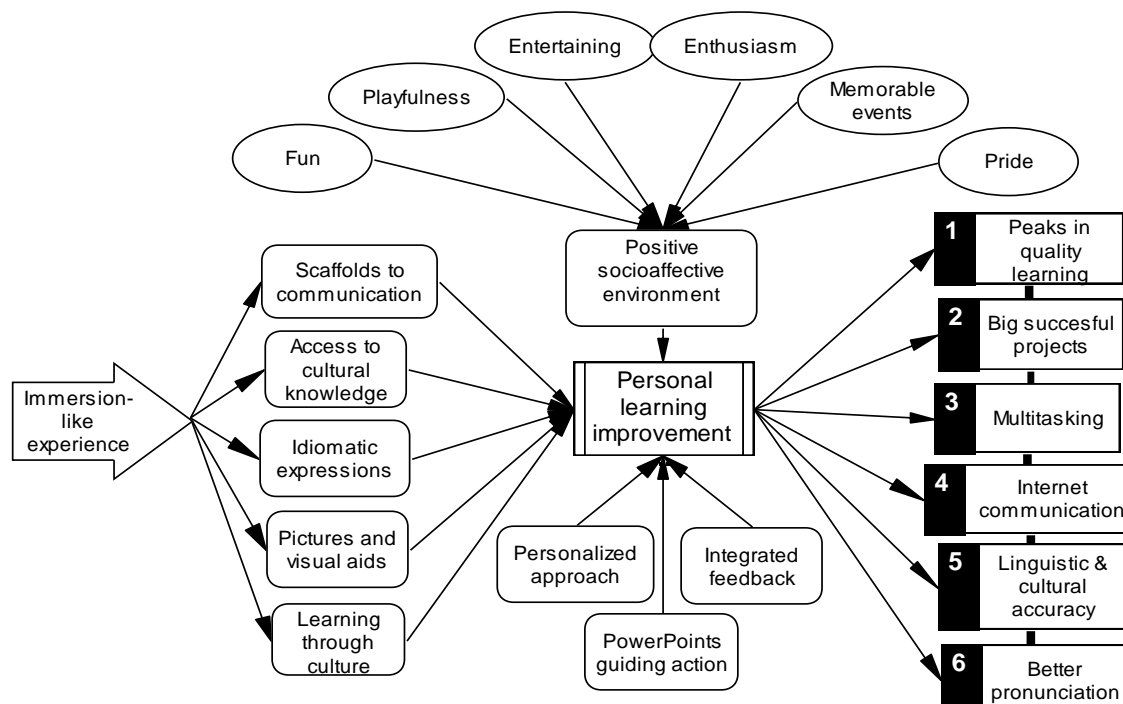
Entertaining

Enthusiasm

Playfulness

Memorable events

Fun

Pride

Positive socioaffective environment

Scaffolds to communication

Access to cultural knowledge

Immersion-like experience

Idiomatic expressions

Pictures and visual aids

Learning through culture

Personal learning improvement

Personalized approach

Integrated feedback

PowerPoints guiding action

1 Peaks in quality learning

2 Big succesful projects

3 Multitasking

4 Internet communication

5 Linguistic & cultural accuracy

6 Better pronunciation